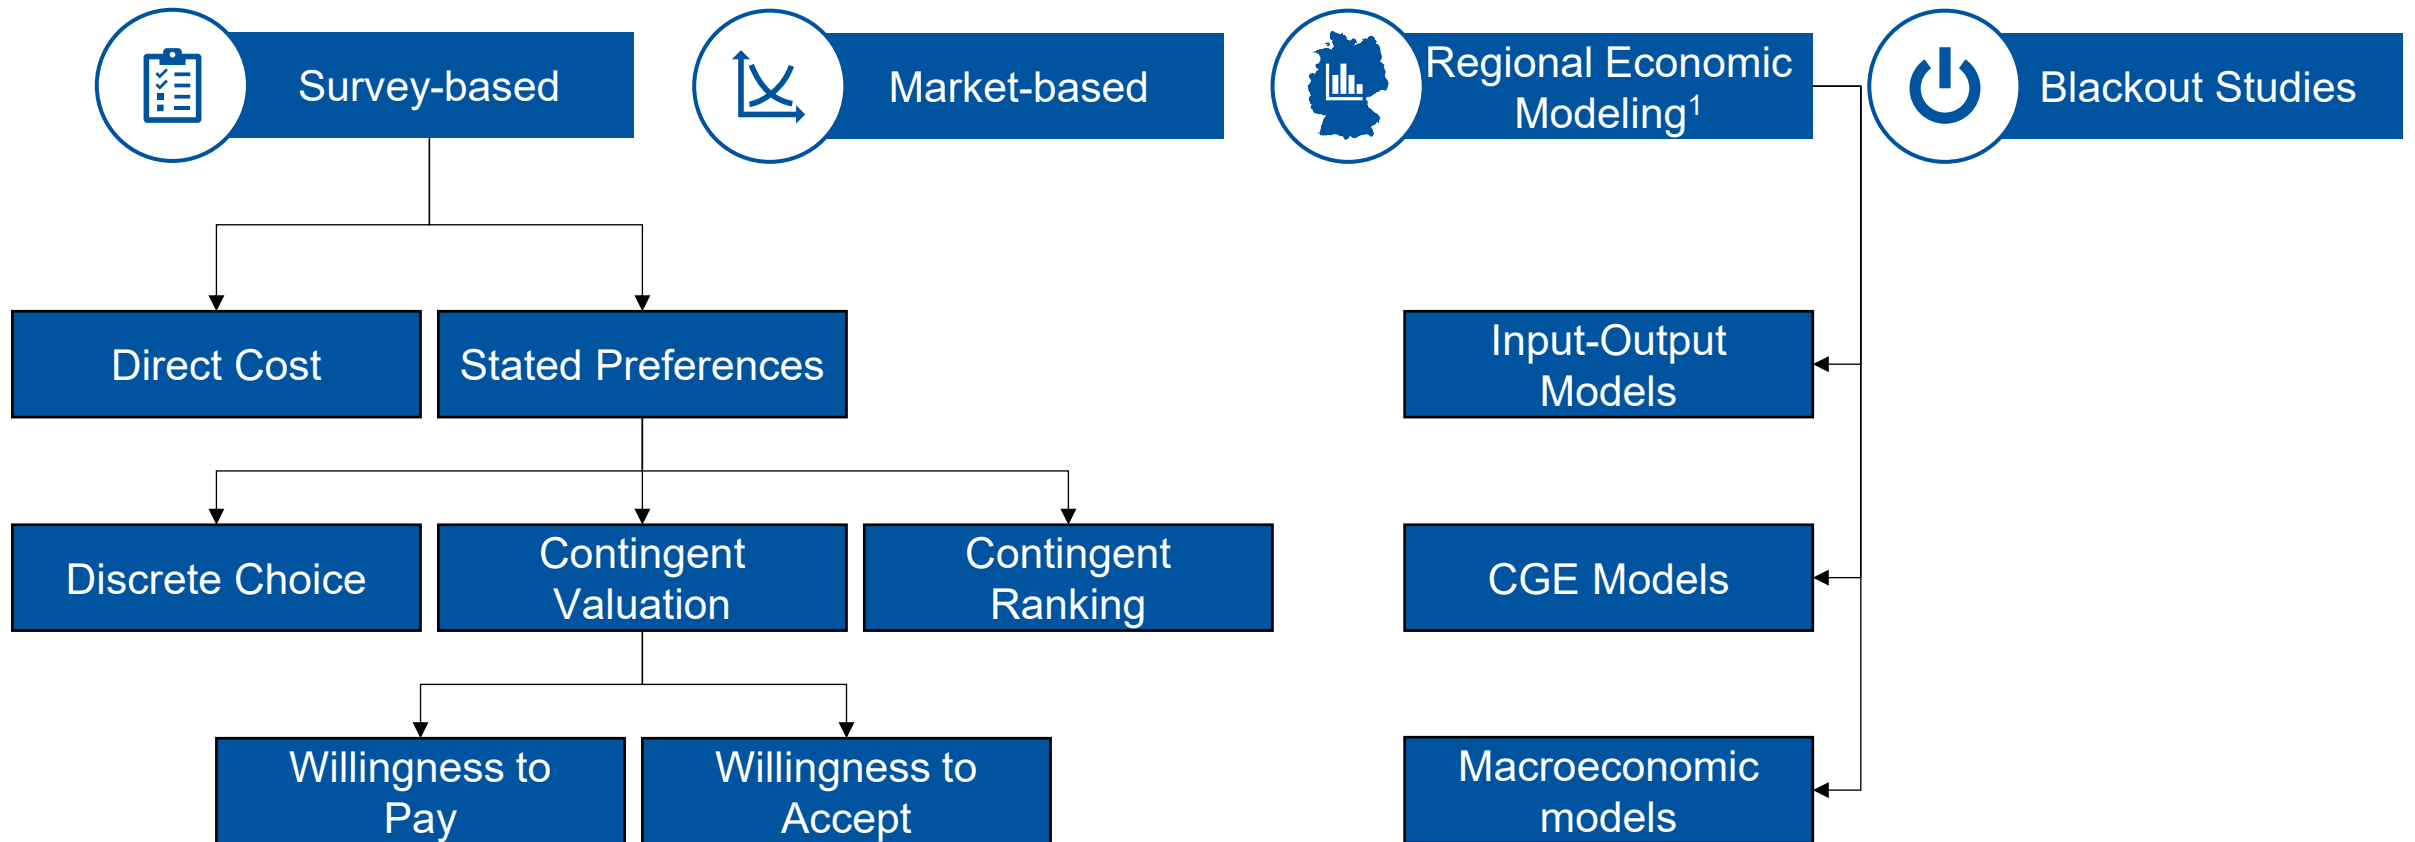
Survey-based

Market-based

Regional Economic Modeling$^1$

Blackout Studies

Direct Cost

Stated Preferences

Input-Output Models

Discrete Choice

Contingent Valuation

Contingent Ranking

CGE Models

Willingness to Pay

Willingness to Accept

Macroeconomic models